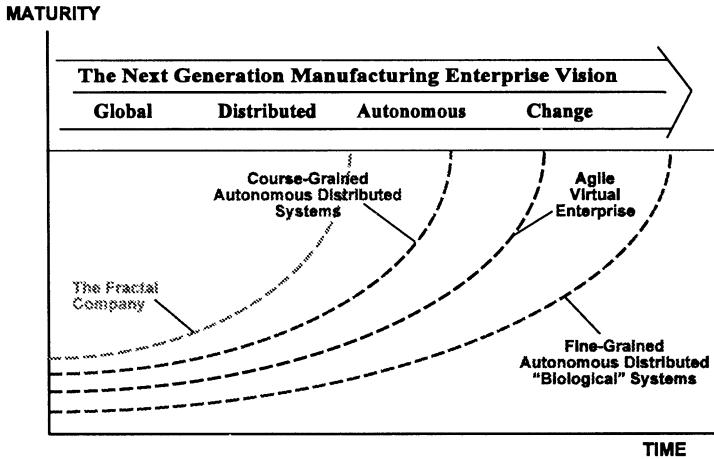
MATURITY

The Next Generation Manufacturing Enterprise Vision

Global Distributed Autonomous Change

Course-Grained Autonomous Distributed Systems

Agile Virtual Enterprise

The Fractal Company

Fine-Grained Autonomous Distributed "Biological" Systems

TIME